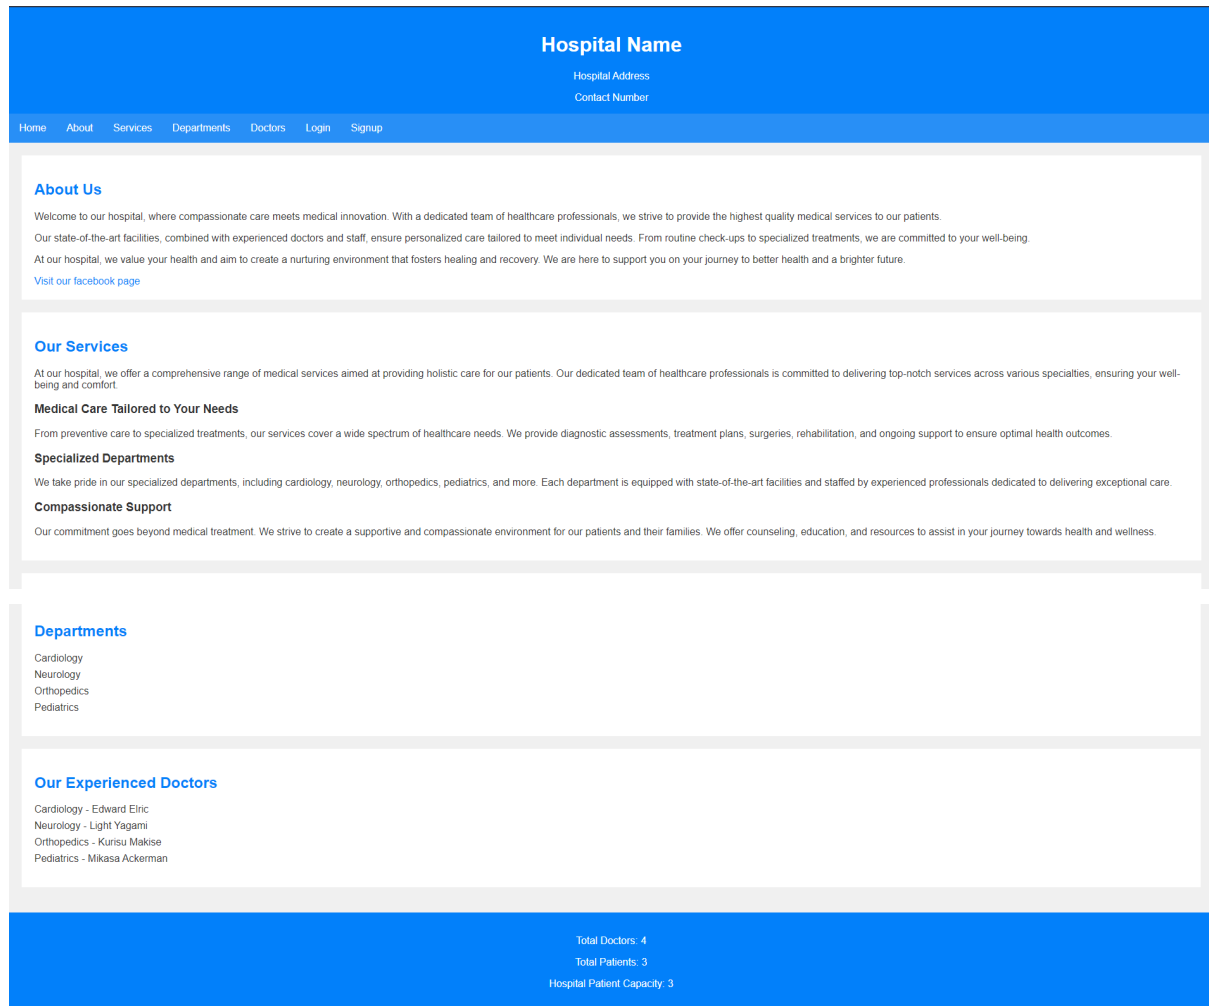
Hospital Name

Hospital Address

Contact Number

Home About Services Departments Doctors Login Signup

About Us

Welcome to our hospital, where compassionate care meets medical innovation. With a dedicated team of healthcare professionals, we strive to provide the highest quality medical services to our patients.

Our state-of-the-art facilities, combined with experienced doctors and staff, ensure personalized care tailored to meet individual needs. From routine check-ups to specialized treatments, we are committed to your well-being.

At our hospital, we value your health and aim to create a nurturing environment that fosters healing and recovery. We are here to support you on your journey to better health and a brighter future.

Visit our facebook page

Our Services

At our hospital, we offer a comprehensive range of medical services aimed at providing holistic care for our patients. Our dedicated team of healthcare professionals is committed to delivering top-notch services across various specialties, ensuring your well-being and comfort.

Medical Care Tailored to Your Needs

From preventive care to specialized treatments, our services cover a wide spectrum of healthcare needs. We provide diagnostic assessments, treatment plans, surgeries, rehabilitation, and ongoing support to ensure optimal health outcomes.

Specialized Departments

We take pride in our specialized departments, including cardiology, neurology, orthopedics, pediatrics, and more. Each department is equipped with state-of-the-art facilities and staffed by experienced professionals dedicated to delivering exceptional care.

Compassionate Support

Our commitment goes beyond medical treatment. We strive to create a supportive and compassionate environment for our patients and their families. We offer counseling, education, and resources to assist in your journey towards health and wellness.

Departments

Cardiology
Neurology
Orthopedics
Pediatrics

Our Experienced Doctors

Cardiology - Edward Elric
Neurology - Light Yagami
Orthopedics - Kurisu Makise
Pediatrics - Mikasa Ackerman

Total Doctors: 4

Total Patients: 3

Hospital Patient Capacity: 3